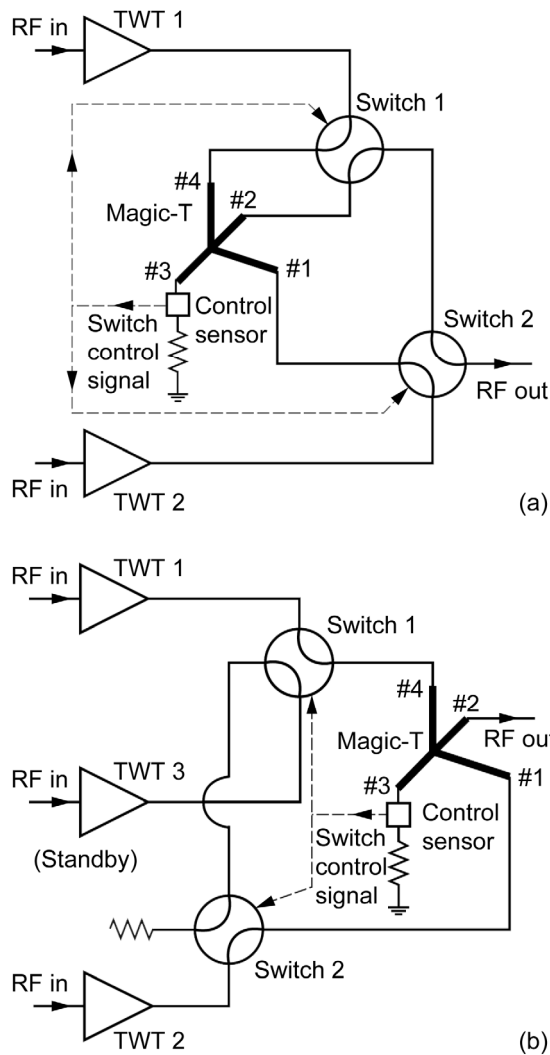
RF in
TWT 1
Switch 1
#4
#2
Magic-T
#3
#1
Control sensor
Switch control signal
Switch 2
RF out
RF in
TWT 2
(a)

RF in
TWT 1
Switch 1
#4
#2
Magic-T
RF out
#1
RF in
TWT 3
#3
Control sensor
(Standby)
Switch control signal
Switch 2
RF in
TWT 2
(b)